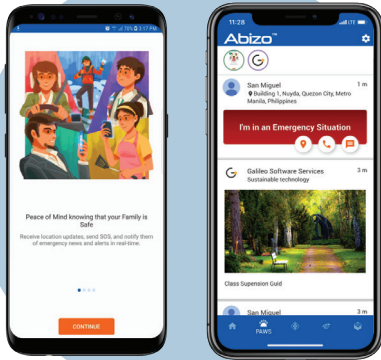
5:17 PM

Peace of Mind knowing that your Family is Safe

Receive location updates, send SOS, and notify them of emergency news and alerts in real-time.

CONTINUE

11:28

Abizo

San Miguel
1 m
Building 1, Nuyda, Quezon City, Metro Manila, Philippines

I'm in an Emergency Situation

Galileo Software Services
3 m
Sustainable technology

Class Suspension Guid

San Miguel
3 m

PAWS